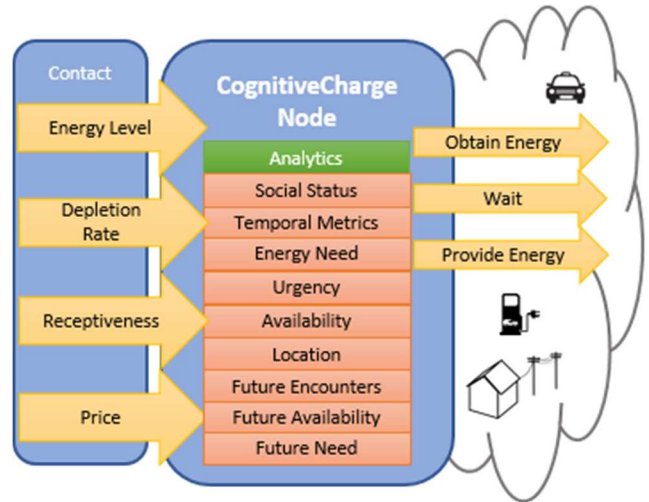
Contact

Energy Level

Depletion Rate

Receptiveness

Price

CognitiveCharge Node

Analytics

Social Status

Temporal Metrics

Energy Need

Urgency

Availability

Location

Future Encounters

Future Availability

Future Need

Obtain Energy

Wait

Provide Energy